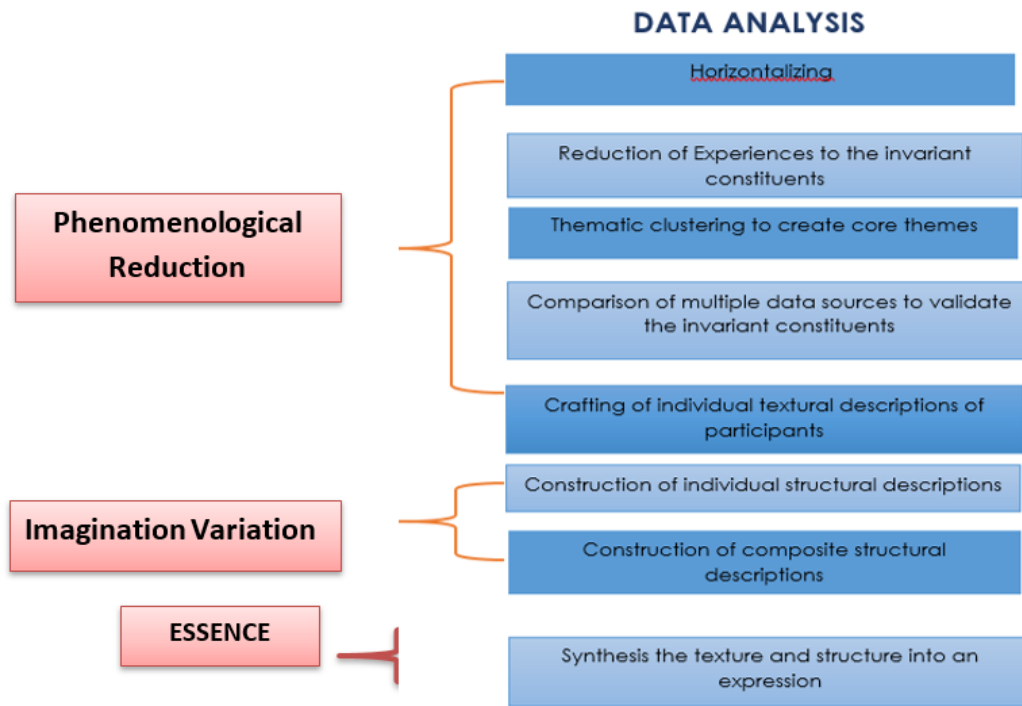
DATA ANALYSIS

Phenomenological Reduction

Horizontalizing

Reduction of Experiences to the invariant constituents

Thematic clustering to create core themes

Comparison of multiple data sources to validate the invariant constituents

Crafting of individual textural descriptions of participants

Imagination Variation

Construction of individual structural descriptions

Construction of composite structural descriptions

ESSENCE

Synthesis the texture and structure into an expression